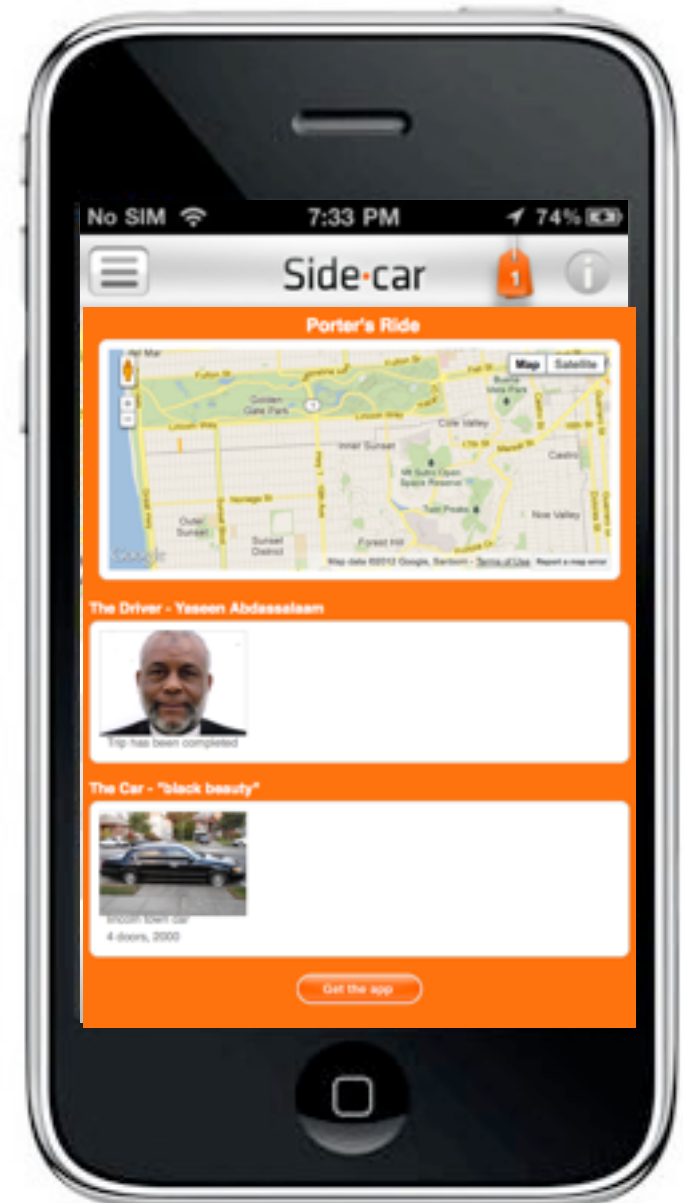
No SIM 7:33 PM 74%

Side·car

1

Porter's Ride

Map Satellite

Golden Gate Park

Inner Sunset

Cole Valley

Outer Sunset

Sunset District

Castro

Noe Valley

Twin Peaks

Forest Hill

Google

Map data ©2012 Google, Sanborn - Terms of Use Report a map error

The Driver - Yaseen Abdassalaam

Trip has been completed

The Car - "black beauty"

lincoln town car
4 doors, 2000

Get the app